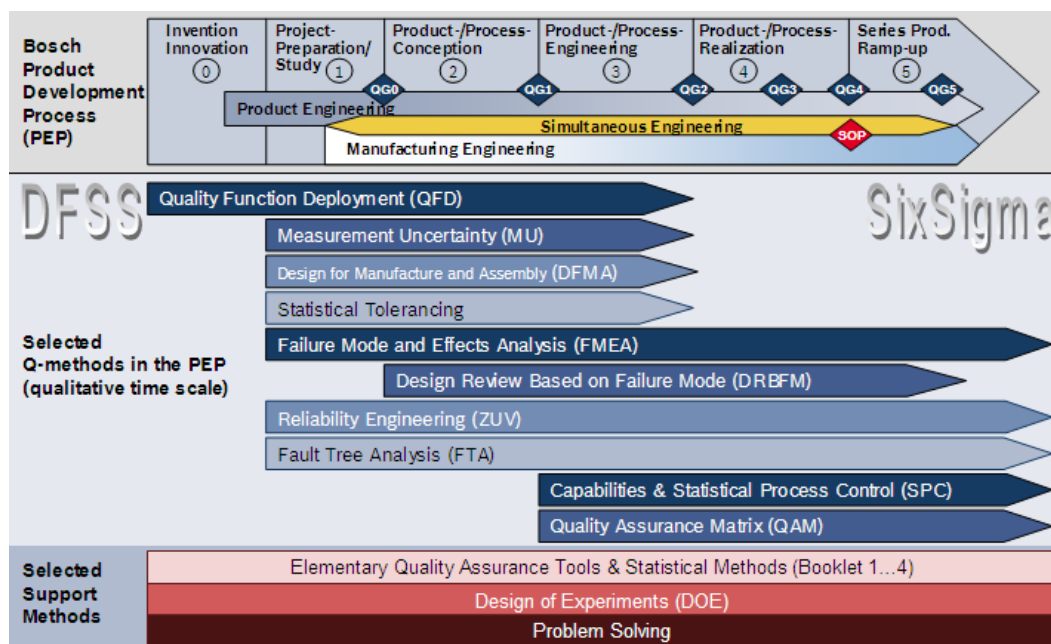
Bosch Product Development Process (PEP)

Invention Innovation
0

Project-Preparation/ Study
1

Product-/Process-Conception
2

Product-/Process-Engineering
3

Product-/Process-Realization
4

Series Prod. Ramp-up
5

QG0
QG1
QG2
QG3
QG4
QG5

Product Engineering

Simultaneous Engineering

SOP

Manufacturing Engineering

DFSS

SixSigma

Quality Function Deployment (QFD)

Measurement Uncertainty (MU)

Design for Manufacture and Assembly (DFMA)

Statistical Tolerancing

Selected Q-methods in the PEP (qualitative time scale)

Failure Mode and Effects Analysis (FMEA)

Design Review Based on Failure Mode (DRBFM)

Reliability Engineering (ZUV)

Fault Tree Analysis (FTA)

Capabilities & Statistical Process Control (SPC)

Quality Assurance Matrix (QAM)

Selected Support Methods

Elementary Quality Assurance Tools & Statistical Methods (Booklet 1...4)

Design of Experiments (DOE)

Problem Solving